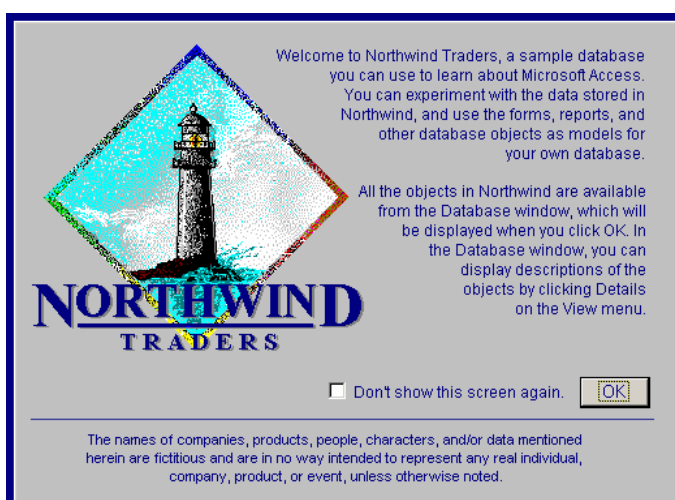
NORTHWIND
TRADERS

Welcome to Northwind Traders, a sample database you can use to learn about Microsoft Access. You can experiment with the data stored in Northwind, and use the forms, reports, and other database objects as models for your own database.

All the objects in Northwind are available from the Database window, which will be displayed when you click OK. In the Database window, you can display descriptions of the objects by clicking Details on the View menu.

Don't show this screen again.

OK

The names of companies, products, people, characters, and/or data mentioned herein are fictitious and are in no way intended to represent any real individual, company, product, or event, unless otherwise noted.